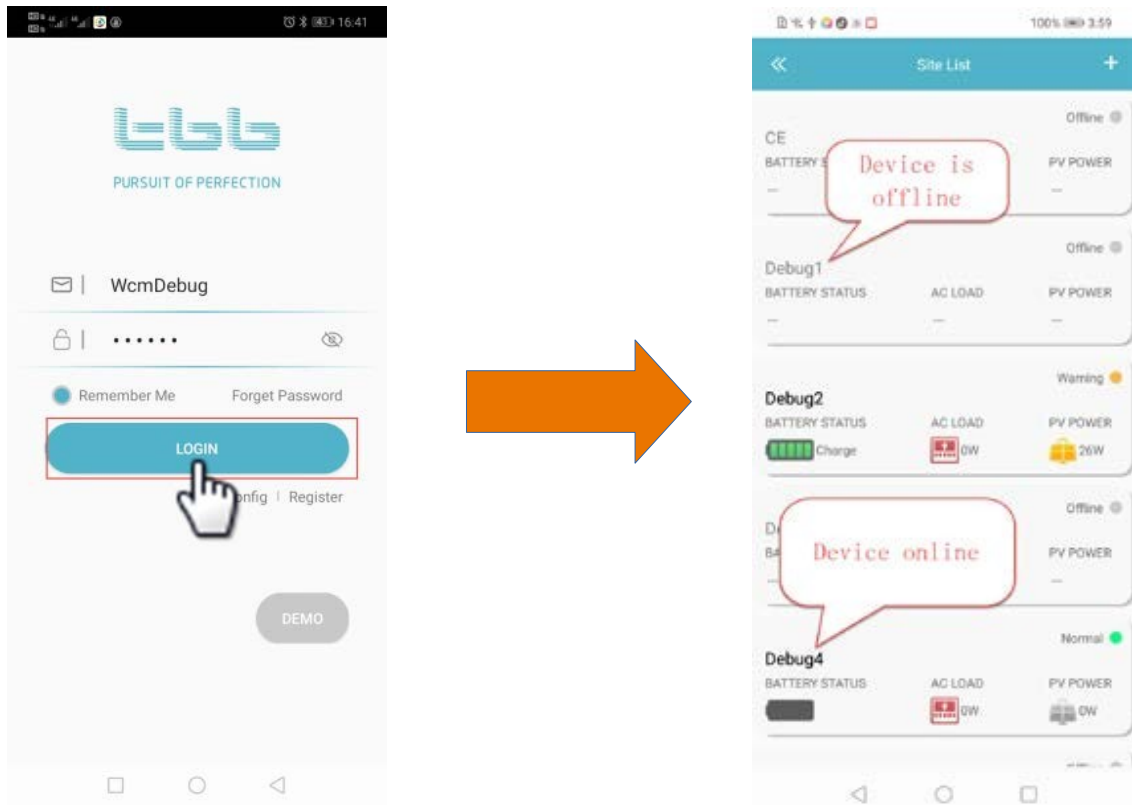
16:41

PURSUIT OF PERFECTION

WcmDebug

••••••

Remember Me Forget Password

LOGIN

onfig | Register

DEMO

100% 3:59

Site List

Offline

CE

BATTERY S

PV POWER

—

—

Device is offline

Offline

Debug1

BATTERY STATUS AC LOAD PV POWER

— — —

Warning

Debug2

BATTERY STATUS AC LOAD PV POWER

Charge 0W 26W

Offline

De

BA

PV POWER

—

—

Device online

Normal

Debug4

BATTERY STATUS AC LOAD PV POWER

0W 0W